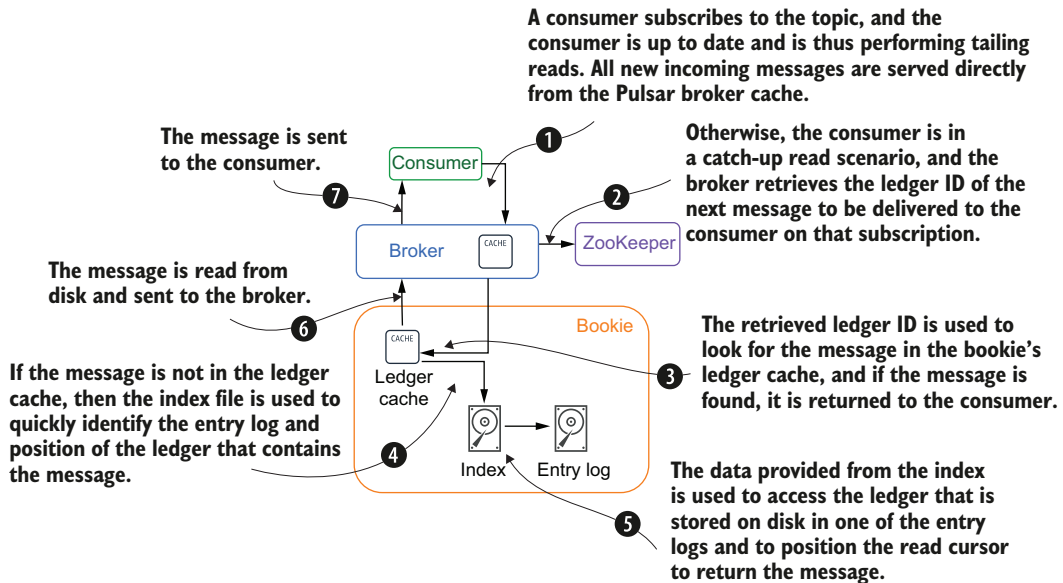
A consumer subscribes to the topic, and the consumer is up to date and is thus performing tailing reads. All new incoming messages are served directly from the Pulsar broker cache.

1

The message is sent to the consumer.

Consumer

Otherwise, the consumer is in a catch-up read scenario, and the broker retrieves the ledger ID of the next message to be delivered to the consumer on that subscription.

7

2

Broker

CACHE

ZooKeeper

The message is read from disk and sent to the broker.

6

Bookie

CACHE

The retrieved ledger ID is used to look for the message in the bookie's ledger cache, and if the message is found, it is returned to the consumer.

If the message is not in the ledger cache, then the index file is used to quickly identify the entry log and position of the ledger that contains the message.

Ledger cache

3

4

Index

Entry log

The data provided from the index is used to access the ledger that is stored on disk in one of the entry logs and to position the read cursor to return the message.

5